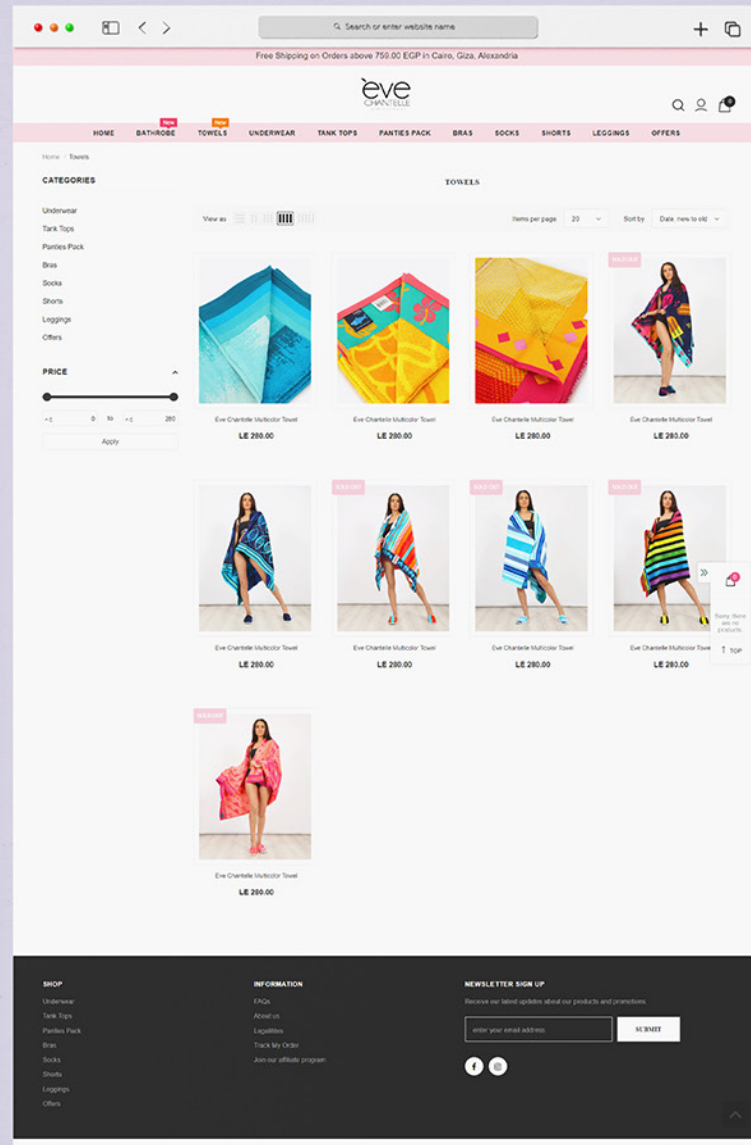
Search or enter website name

Free Shipping on Orders above 750.00 EGP in Cairo, Giza, Alexandria

ève CHANTELLE

0

HOME New BATHROBE New TOWELS UNDERWEAR TANK TOPS PANTIES PACK BRAS SOCKS SHORTS LEGGINGS OFFERS

Home / Towels

CATEGORIES

Underwear
Tank Tops
Panties Pack
Bras
Socks
Shorts
Leggings
Offers

PRICE

LE 0 to LE 280

Apply

TOWELS

View as

Items per page 20

Sort by Date, new to old

Eve Chantelle Multicolor Towel
LE 280.00

Eve Chantelle Multicolor Towel
LE 280.00

Eve Chantelle Multicolor Towel
LE 280.00

SOLD OUT
Eve Chantelle Multicolor Towel
LE 280.00

Eve Chantelle Multicolor Towel
LE 280.00

SOLD OUT
Eve Chantelle Multicolor Towel
LE 280.00

SOLD OUT
Eve Chantelle Multicolor Towel
LE 280.00

SOLD OUT
Eve Chantelle Multicolor Towel
LE 280.00

0
Sorry, there are no products.
TOP

SOLD OUT
Eve Chantelle Multicolor Towel
LE 280.00

SHOP
Underwear
Tank Tops
Panties Pack
Bras
Socks
Shorts
Leggings
Offers

INFORMATION
FAQs
About us
Legalities
Track My Order
Join our affiliate program

NEWSLETTER SIGN UP
Receive our latest updates about our products and promotions.
enter your email address
SUBMIT